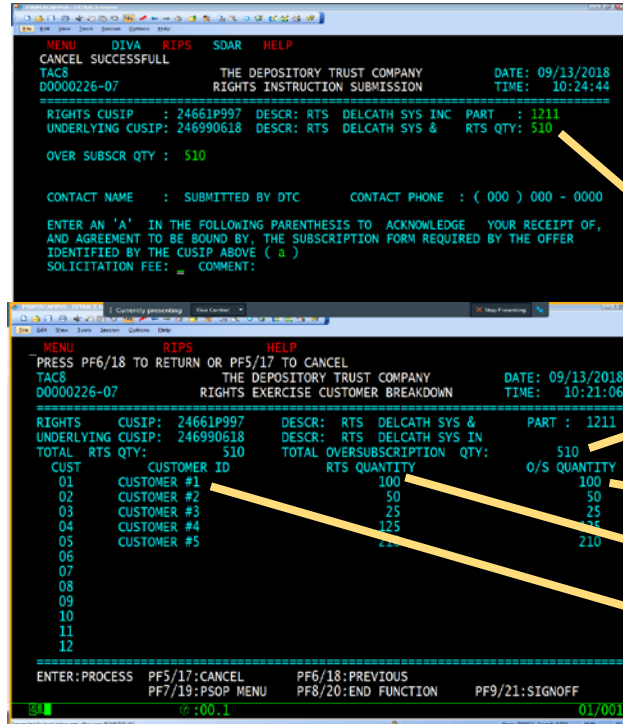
MENU DIVA RIPS SDAR HELP
CANCEL SUCCESSFULL
TAC8 THE DEPOSITORY TRUST COMPANY DATE: 09/13/2018
D0000226-07 RIGHTS INSTRUCTION SUBMISSION TIME: 10:24:44

RIGHTS CUSIP : 24661P997 DESCR: RTS DELCATH SYS INC PART : 1211
UNDERLYING CUSIP: 246990618 DESCR: RTS DELCATH SYS & RTS QTY: 510

OVER SUBSCR QTY : 510

CONTACT NAME : SUBMITTED BY DTC CONTACT PHONE : ( 000 ) 000 - 0000

ENTER AN 'A' IN THE FOLLOWING PARENTHESIS TO ACKNOWLEDGE YOUR RECEIPT OF, AND AGREEMENT TO BE BOUND BY, THE SUBSCRIPTION FORM REQUIRED BY THE OFFER IDENTIFIED BY THE CUSIP ABOVE ( a )
SOLICITATION FEE: _ COMMENT:

Currently presenting Give Control Stop Presenting

MENU RIPS HELP
PRESS PF6/18 TO RETURN OR PF5/17 TO CANCEL
TAC8 THE DEPOSITORY TRUST COMPANY DATE: 09/13/2018
D0000226-07 RIGHTS EXERCISE CUSTOMER BREAKDOWN TIME: 10:21:06

RIGHTS CUSIP: 24661P997 DESCR: RTS DELCATH SYS & PART : 1211
UNDERLYING CUSIP: 246990618 DESCR: RTS DELCATH SYS IN
TOTAL RTS QTY: 510 TOTAL OVERSUBSCRIPTION QTY: 510

| CUST | CUSTOMER ID | RTS QUANTITY | O/S QUANTITY |
|---|---|---|---|
| 01 | CUSTOMER #1 | 100 | 100 |
| 02 | CUSTOMER #2 | 50 | 50 |
| 03 | CUSTOMER #3 | 25 | 25 |
| 04 | CUSTOMER #4 | 125 | 125 |
| 05 | CUSTOMER #5 | 210 | 210 |
| 06 | | | |
| 07 | | | |
| 08 | | | |
| 09 | | | |
| 10 | | | |
| 11 | | | |
| 12 | | | |

ENTER:PROCESS PF5/17:CANCEL PF6/18:PREVIOUS
PF7/19:PSOP MENU PF8/20:END FUNCTION PF9/21:SIGNOFF
:00.1 01/001